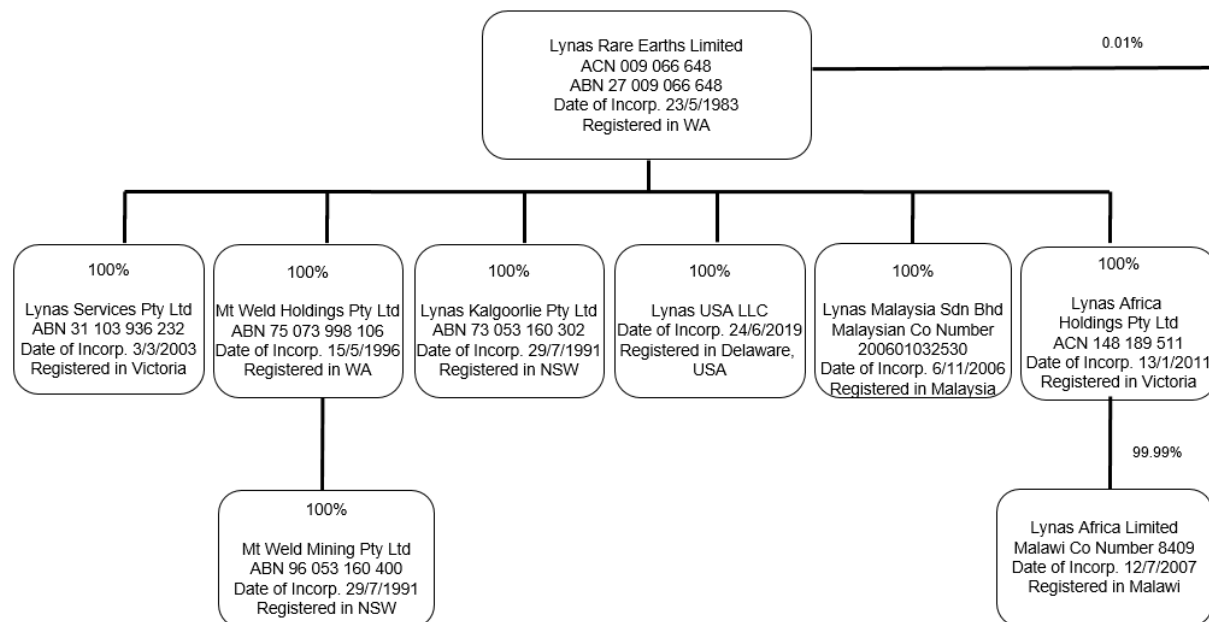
Lynas Rare Earths Limited
ACN 009 066 648
ABN 27 009 066 648
Date of Incorp. 23/5/1983
Registered in WA

0.01%

100%

Lynas Services Pty Ltd
ABN 31 103 936 232
Date of Incorp. 3/3/2003
Registered in Victoria

100%

Mt Weld Holdings Pty Ltd
ABN 75 073 998 106
Date of Incorp. 15/5/1996
Registered in WA

100%

Lynas Kalgoorlie Pty Ltd
ABN 73 053 160 302
Date of Incorp. 29/7/1991
Registered in NSW

100%

Lynas USA LLC
Date of Incorp. 24/6/2019
Registered in Delaware, USA

100%

Lynas Malaysia Sdn Bhd
Malaysian Co Number
200601032530
Date of Incorp. 6/11/2006
Registered in Malaysia

100%

Lynas Africa
Holdings Pty Ltd
ACN 148 189 511
Date of Incorp. 13/1/2011
Registered in Victoria

100%

Mt Weld Mining Pty Ltd
ABN 96 053 160 400
Date of Incorp. 29/7/1991
Registered in NSW

99.99%

Lynas Africa Limited
Malawi Co Number 8409
Date of Incorp. 12/7/2007
Registered in Malawi